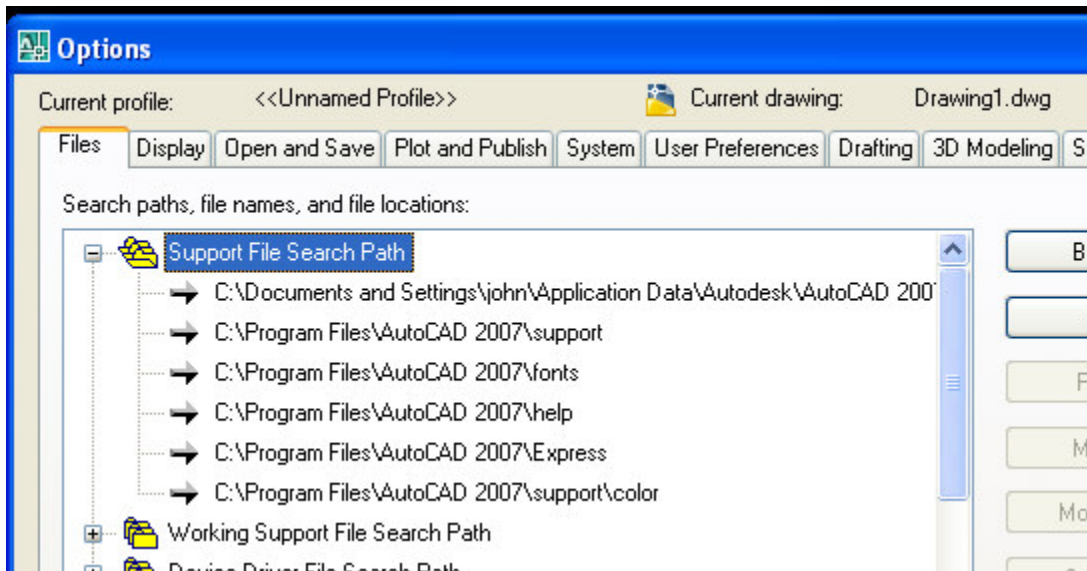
Options

Current profile: <<Unnamed Profile>>

Current drawing: Drawing1.dwg

Files | Display | Open and Save | Plot and Publish | System | User Preferences | Drafting | 3D Modeling | S

Search paths, file names, and file locations:

Support File Search Path
C:\Documents and Settings\john\Application Data\Autodesk\AutoCAD 200
C:\Program Files\AutoCAD 2007\support
C:\Program Files\AutoCAD 2007\fonts
C:\Program Files\AutoCAD 2007\help
C:\Program Files\AutoCAD 2007\Express
C:\Program Files\AutoCAD 2007\support\color
Working Support File Search Path
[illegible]

B
F
M
Mo